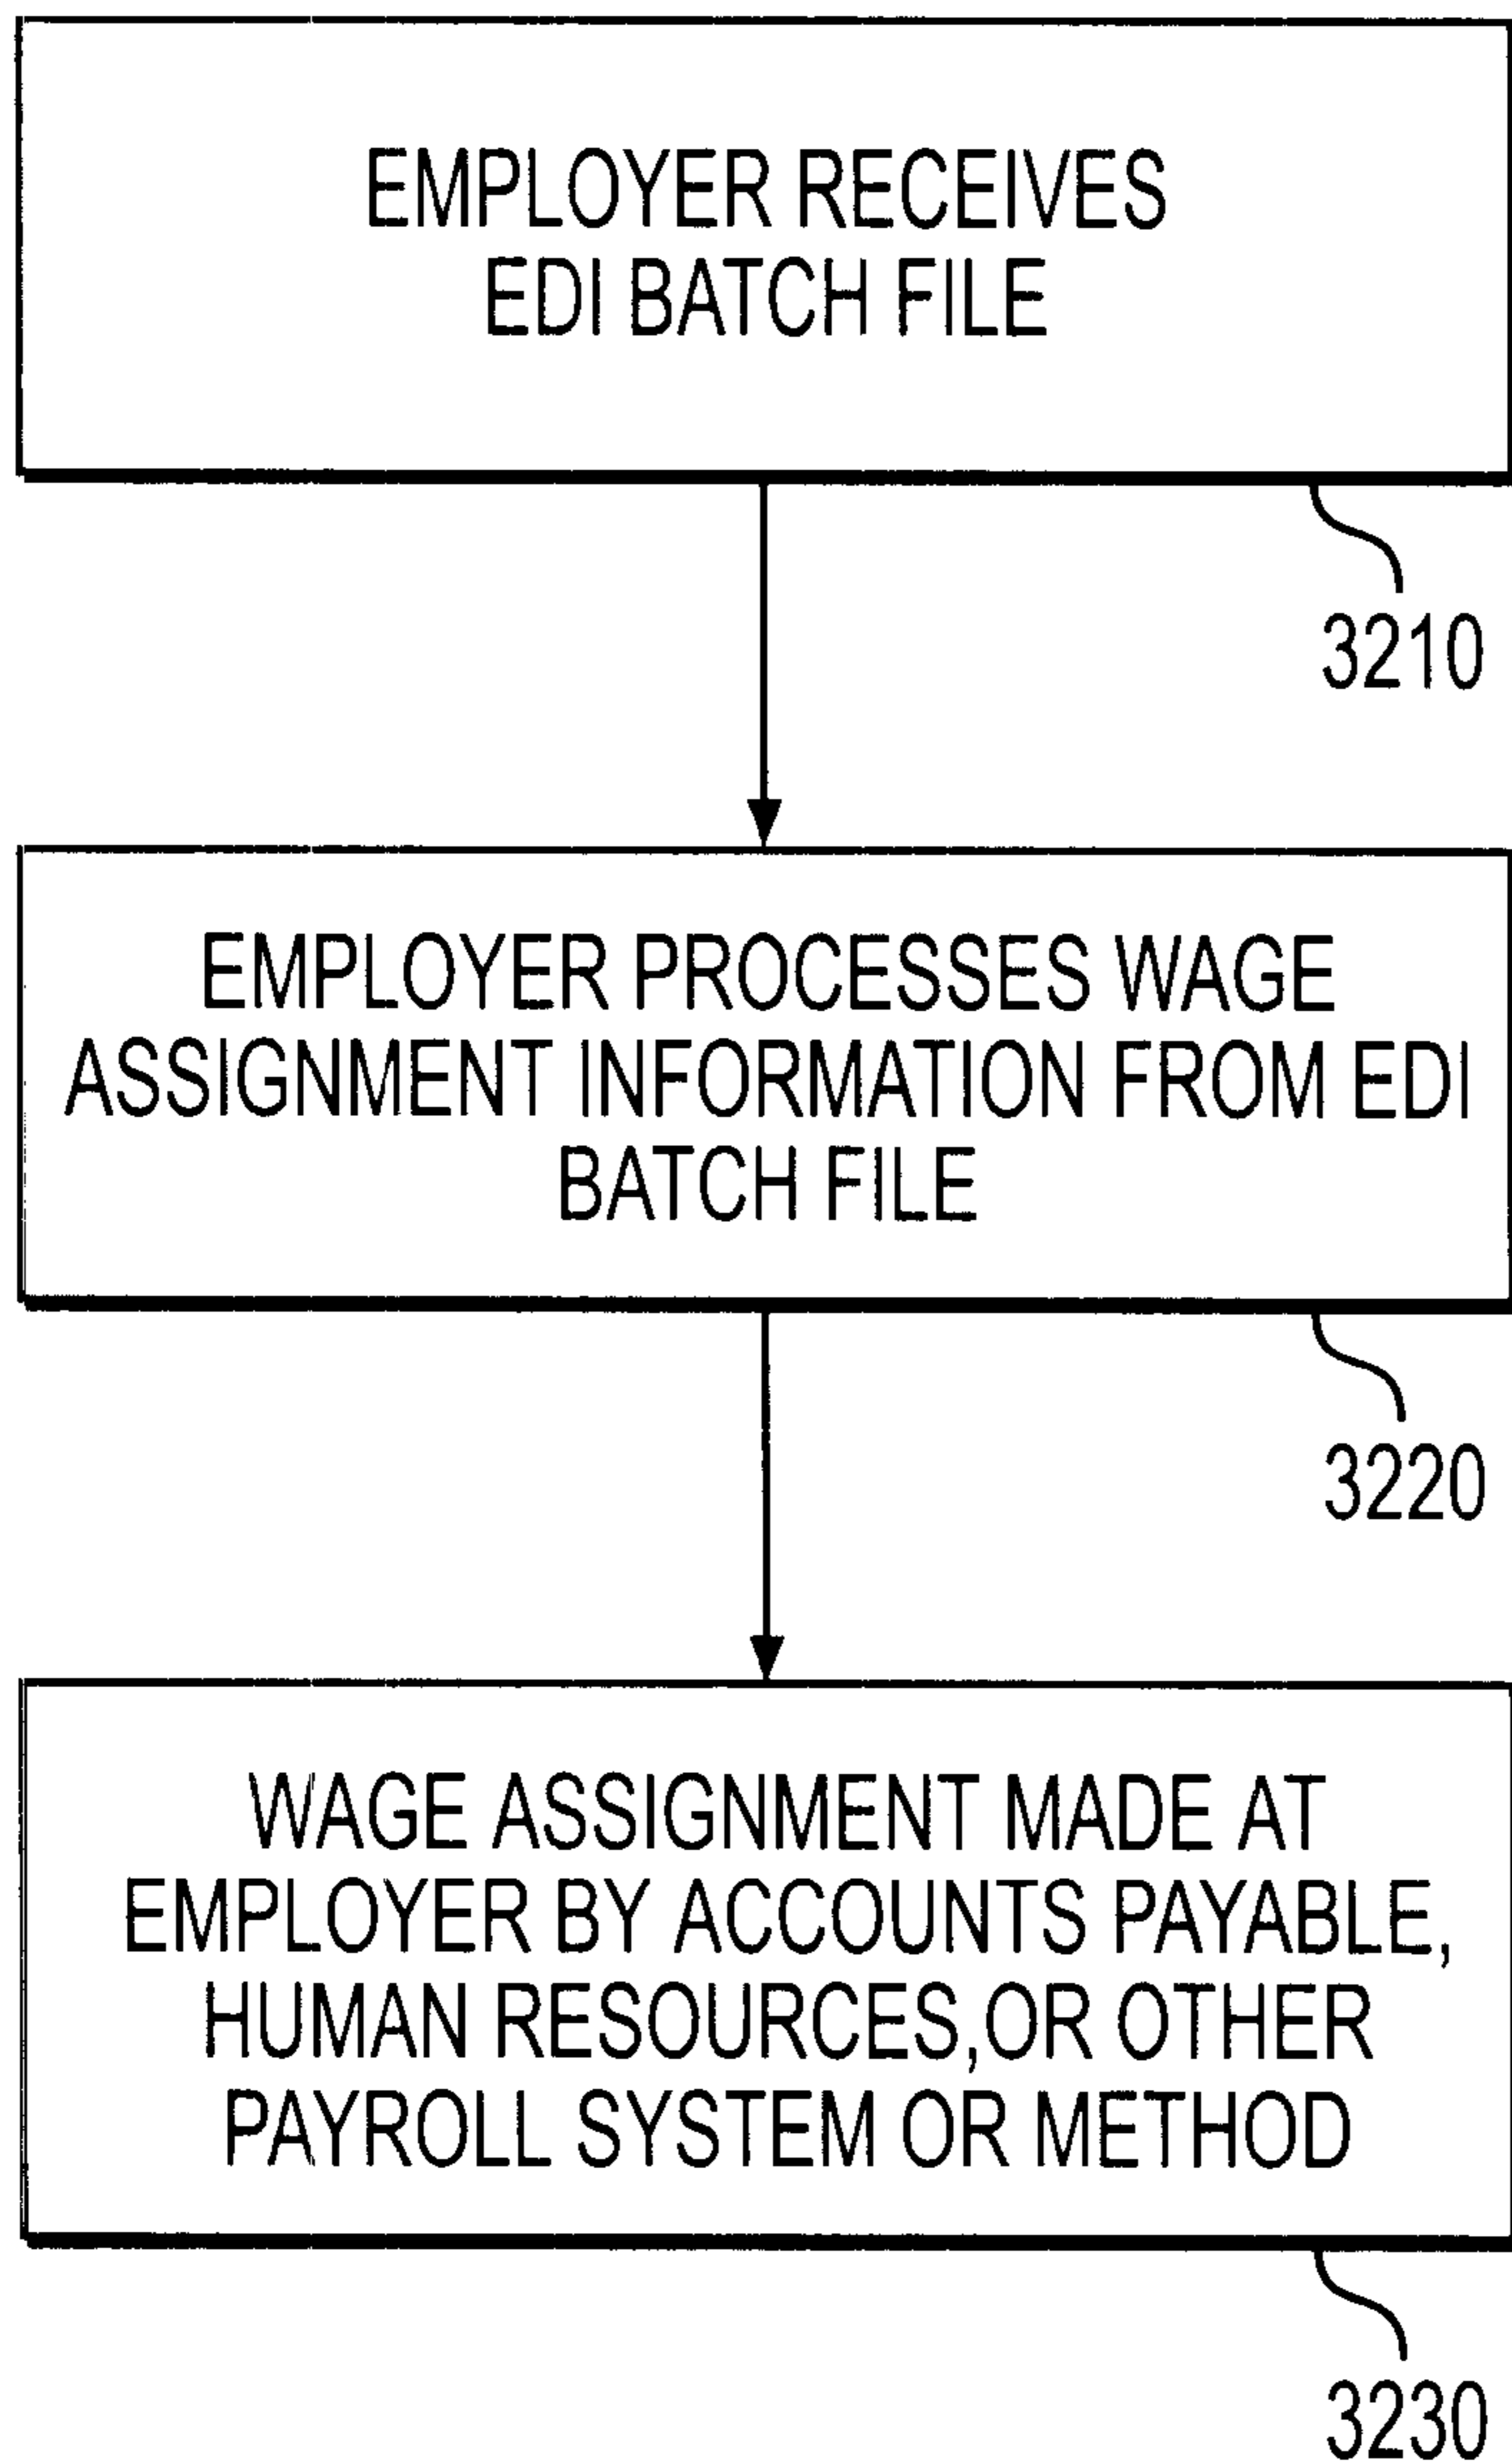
EMPLOYER RECEIVES EDI BATCH FILE

3210

EMPLOYER PROCESSES WAGE ASSIGNMENT INFORMATION FROM EDI BATCH FILE

3220

WAGE ASSIGNMENT MADE AT EMPLOYER BY ACCOUNTS PAYABLE, HUMAN RESOURCES,OR OTHER PAYROLL SYSTEM OR METHOD

3230